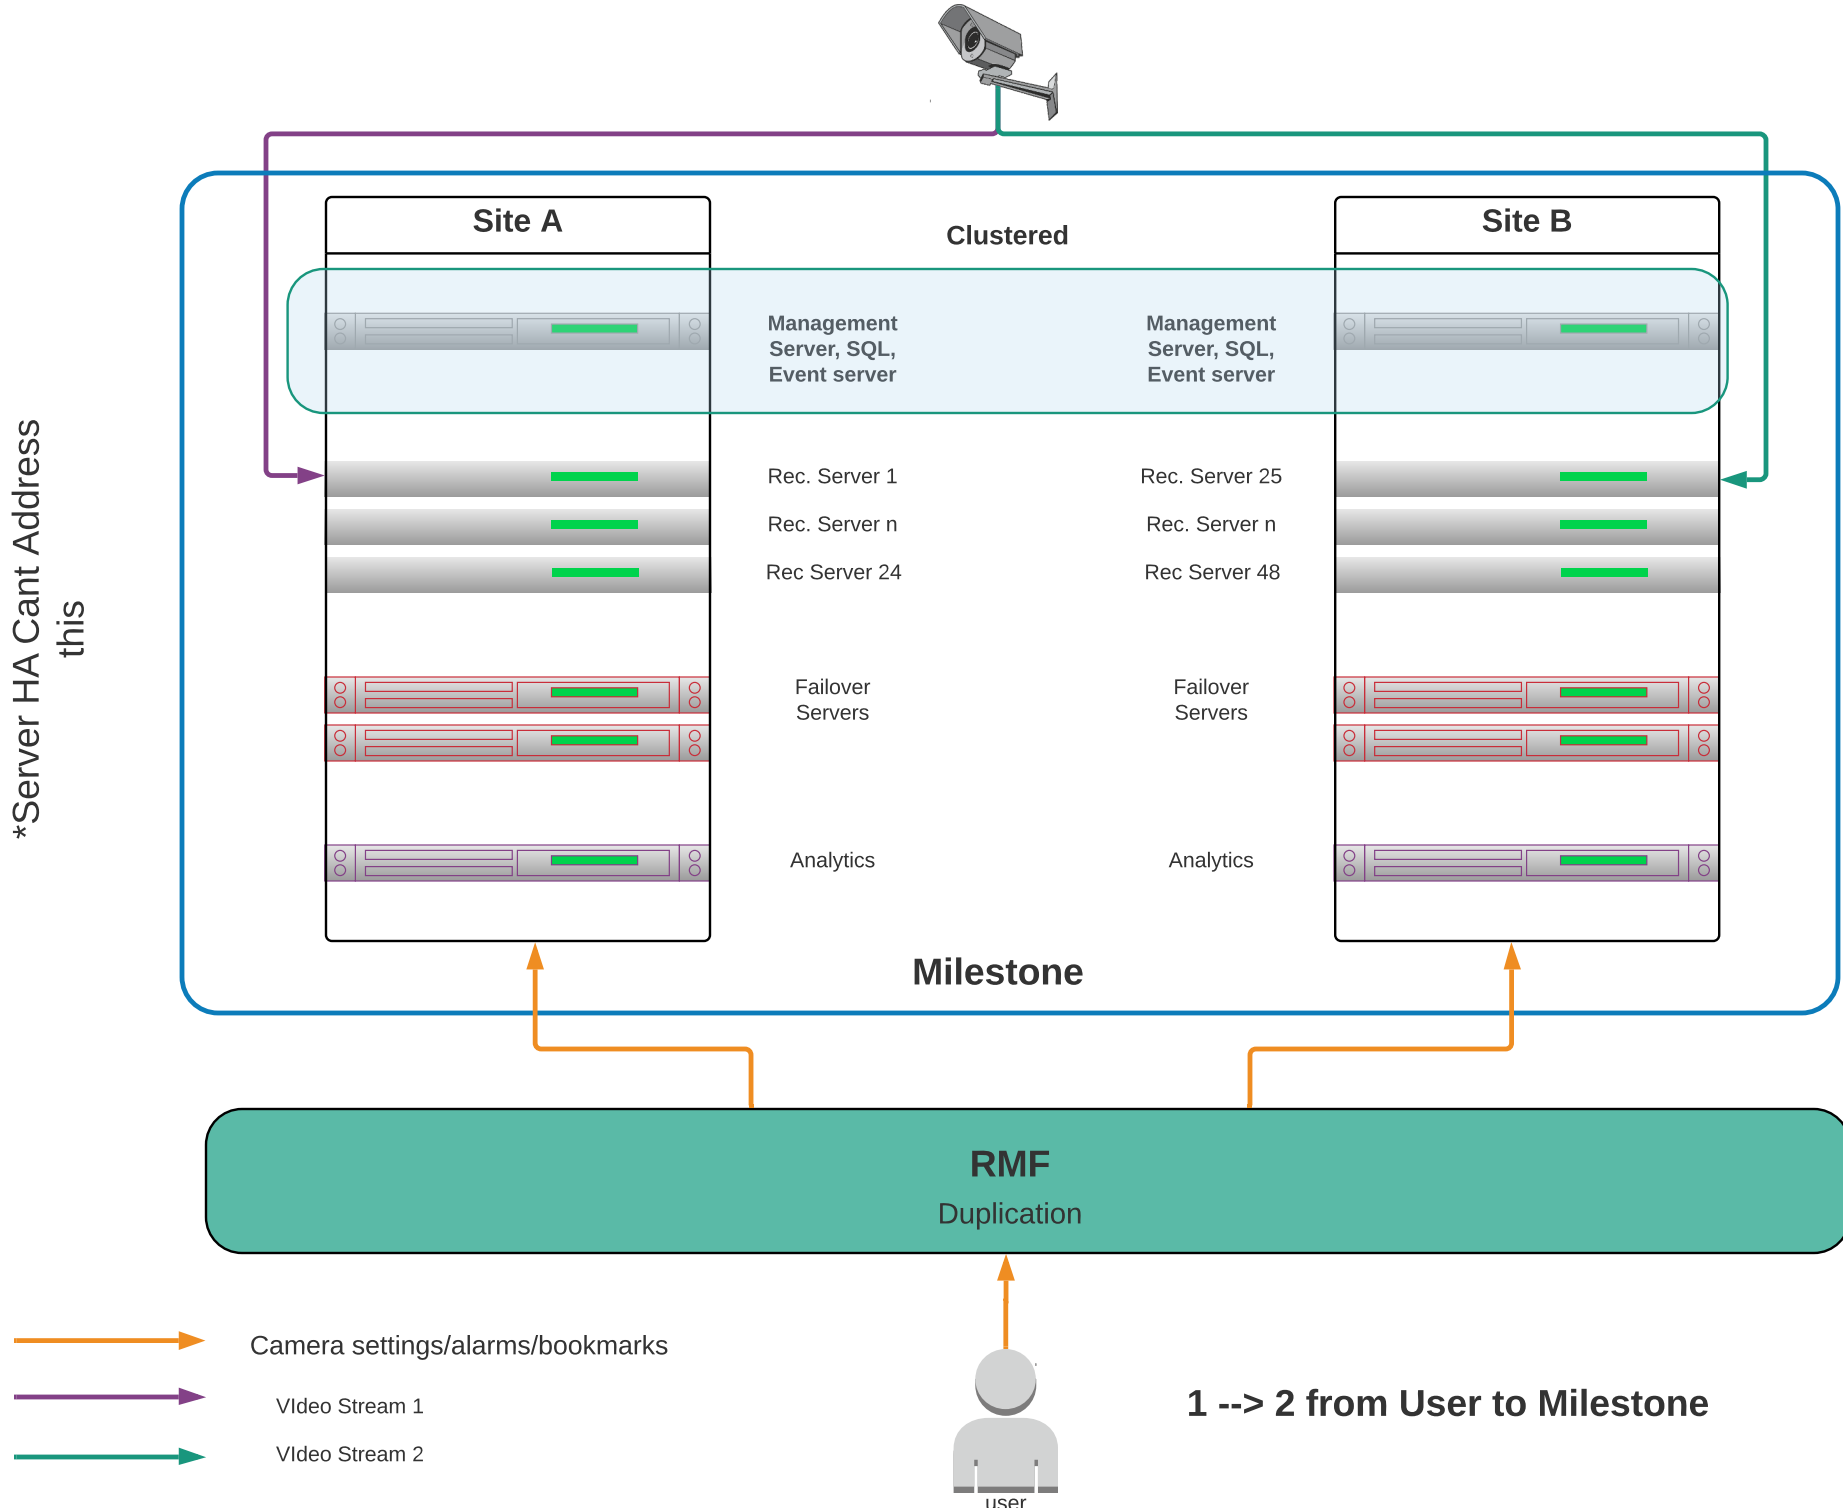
*Server HA Cant Address this

Site A

Clustered

Site B

Management Server, SQL, Event server

Management Server, SQL, Event server

Rec. Server 1

Rec. Server 25

Rec. Server n

Rec. Server n

Rec Server 24

Rec Server 48

Failover Servers

Failover Servers

Analytics

Analytics

Milestone

RMF

Duplication

Camera settings/alarms/bookmarks

VIdeo Stream 1

VIdeo Stream 2

user

1 --> 2 from User to Milestone